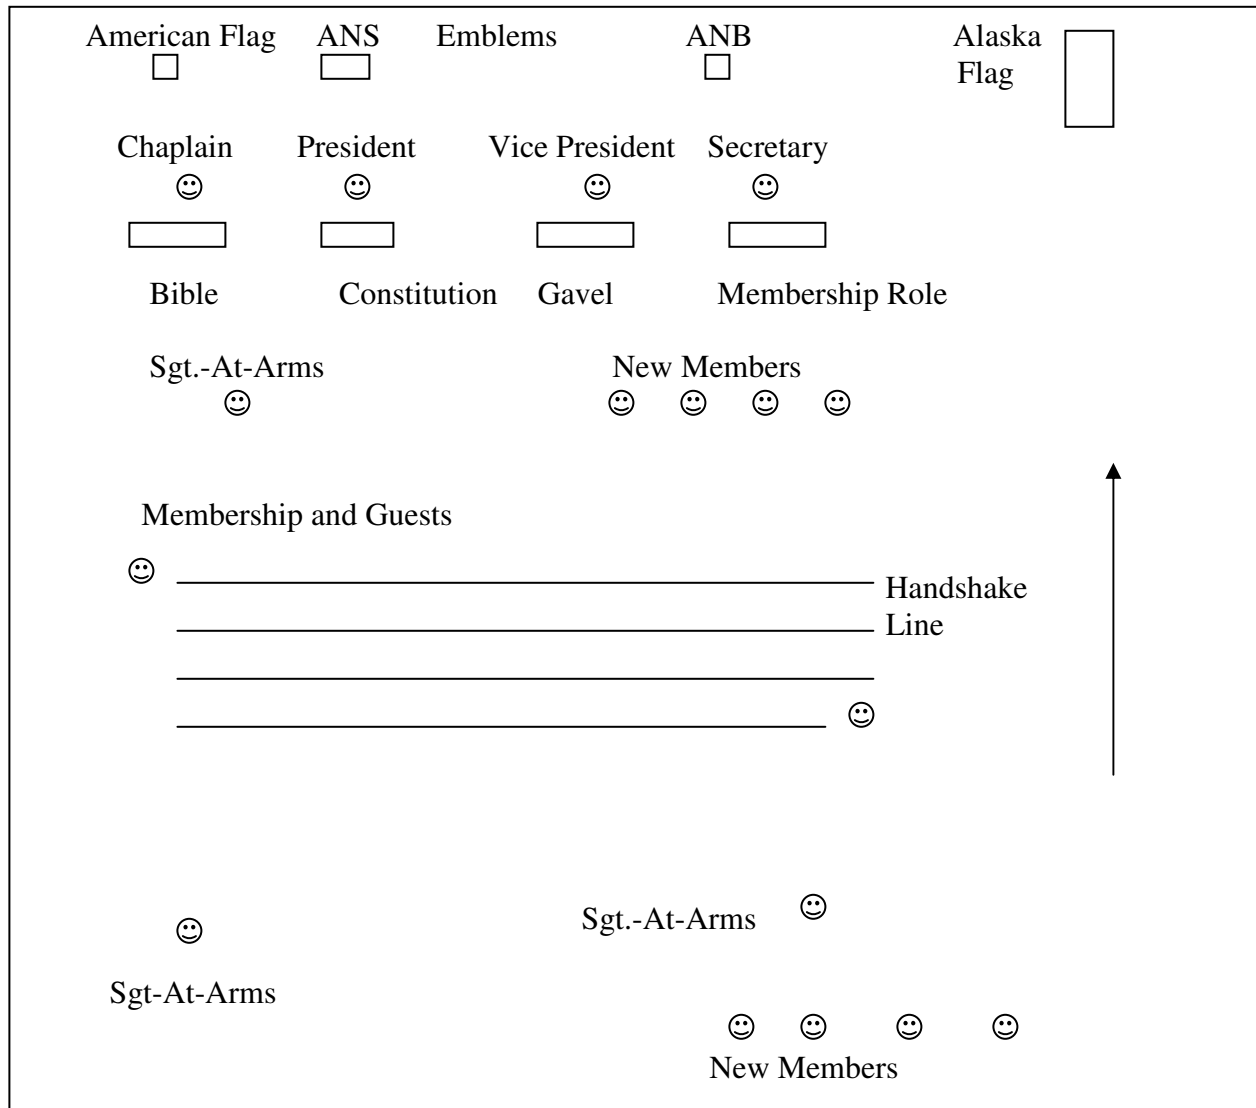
American Flag ANS Emblems ANB Alaska Flag

Chaplain President Vice President Secretary

Bible Constitution Gavel Membership Role

Sgt.-At-Arms New Members

Membership and Guests

Handshake Line

Sgt.-At-Arms

Sgt-At-Arms

New Members